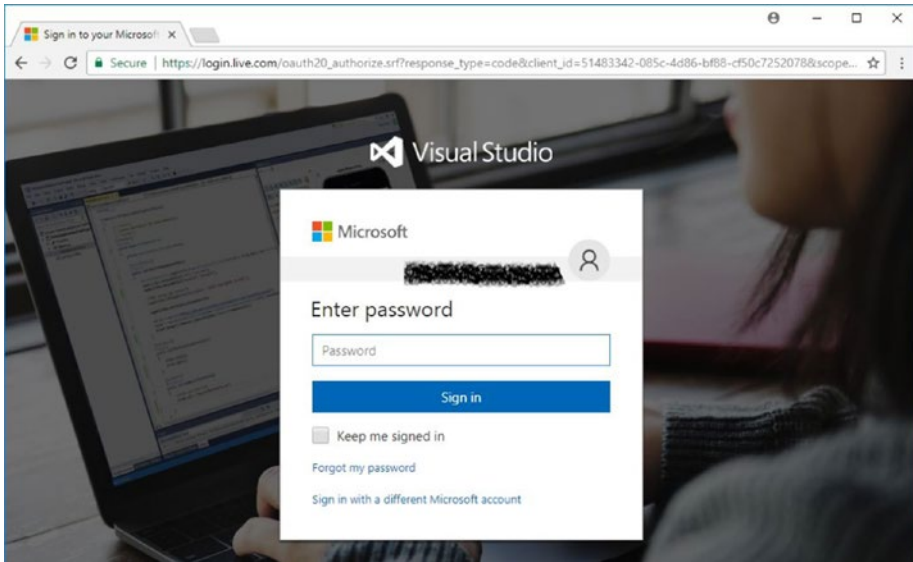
Sign in to your Microsoft ×

Secure | https://login.live.com/oauth20_authorize.srf?response_type=code&client_id=51483342-085c-4d86-bf88-cf50c7252078&scope...

Visual Studio

Microsoft

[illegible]

Enter password

Password

Sign in

Keep me signed in

Forgot my password

Sign in with a different Microsoft account